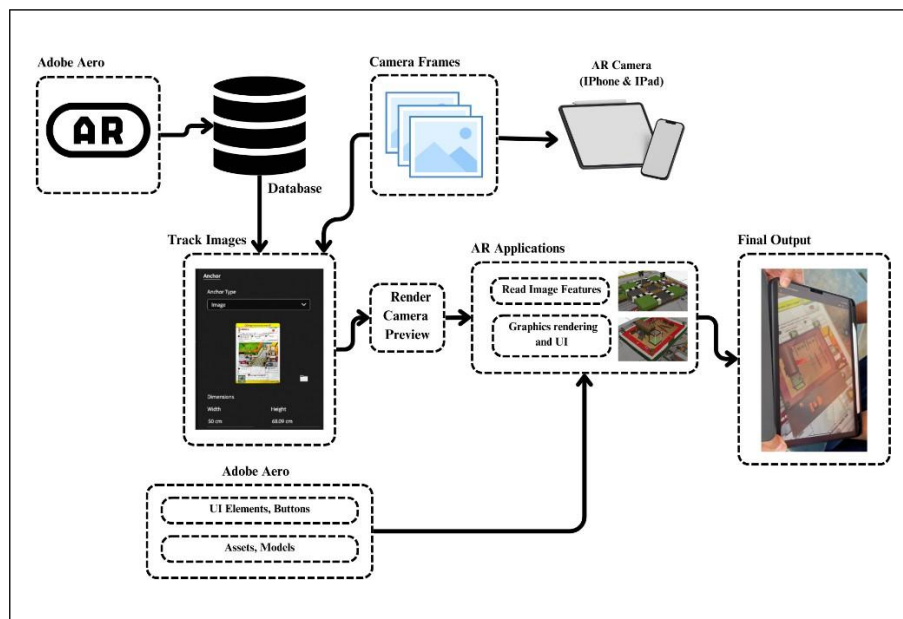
Adobe Aero

AR

Database

Camera Frames

AR Camera (IPhone & IPad)

Track Images

Anchor

Anchor Type

Image

Dimensions

Width

Height

50 cm

68.09 cm

Render Camera Preview

AR Applications

Read Image Features

Graphics rendering and UI

Final Output

Adobe Aero

UI Elements, Buttons

Assets, Models